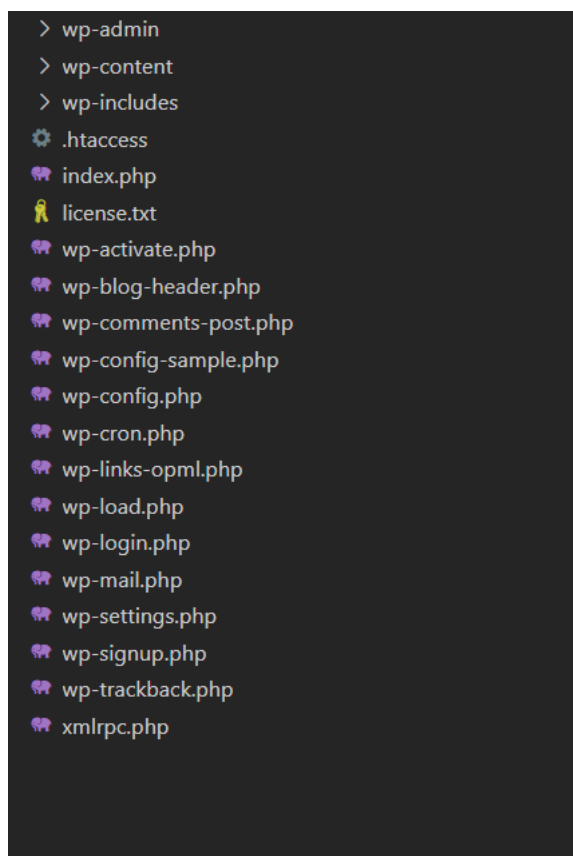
> wp-admin
> wp-content
> wp-includes
.htaccess
index.php
license.txt
wp-activate.php
wp-blog-header.php
wp-comments-post.php
wp-config-sample.php
wp-config.php
wp-cron.php
wp-links-opml.php
wp-load.php
wp-login.php
wp-mail.php
wp-settings.php
wp-signup.php
wp-trackback.php
xmlrpc.php